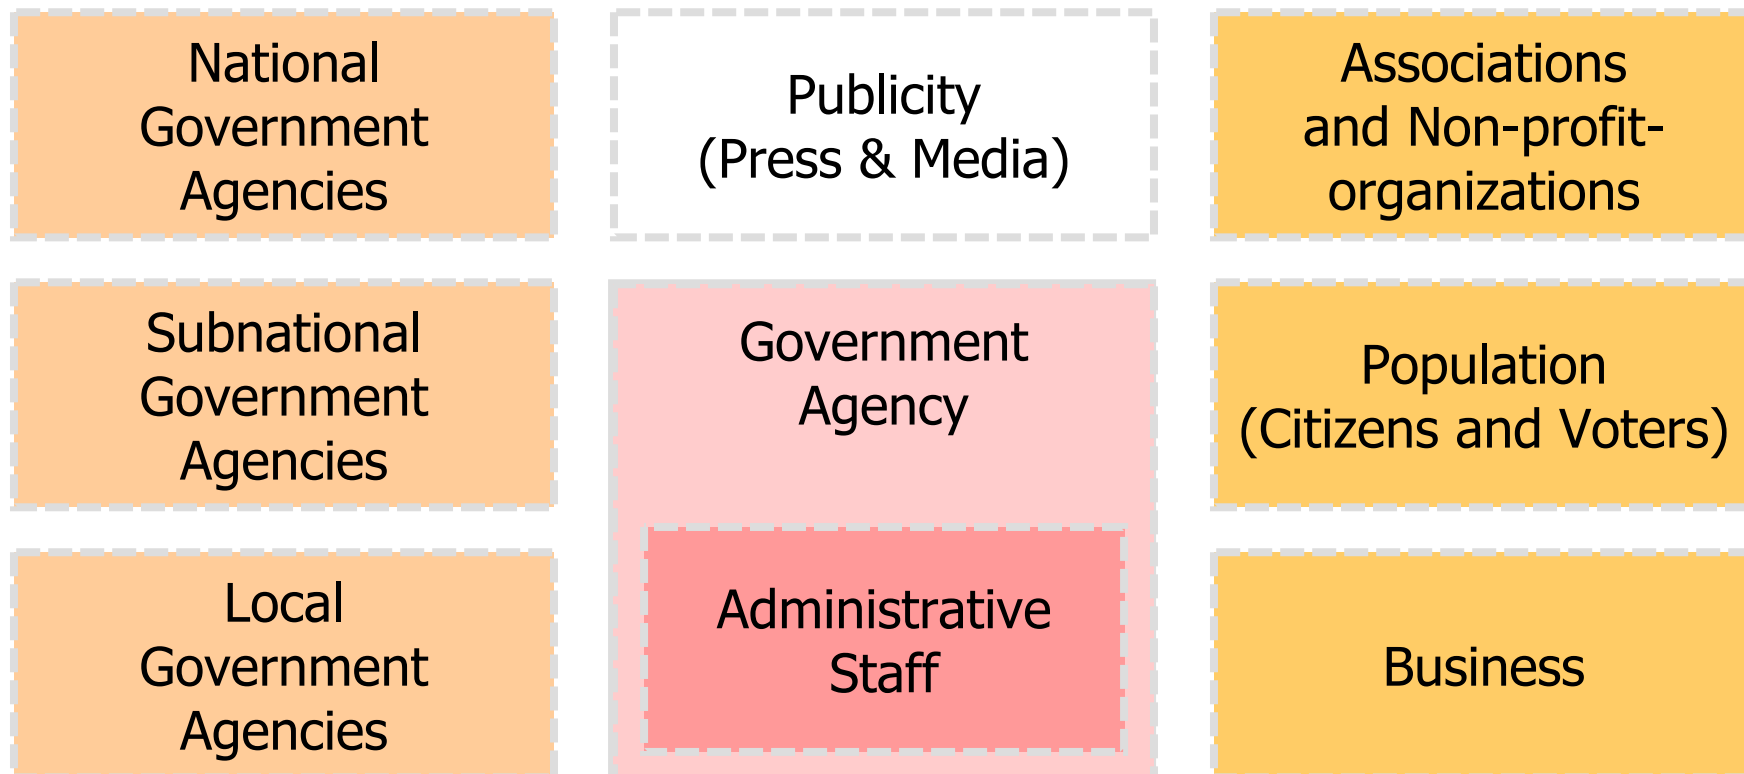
National Government Agencies

Publicity (Press & Media)

Associations and Non-profit-organizations

Subnational Government Agencies

Government Agency

Administrative Staff

Population (Citizens and Voters)

Local Government Agencies

Business